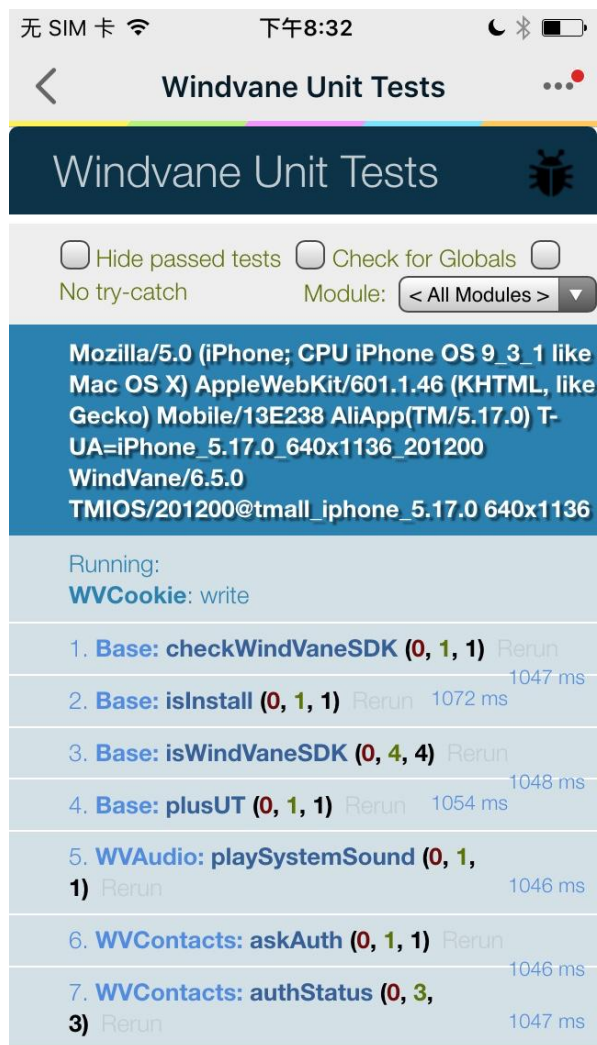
无 SIM 卡 下午8:32

Windvane Unit Tests

Windvane Unit Tests

Hide passed tests Check for Globals No try-catch Module: < All Modules >

Mozilla/5.0 (iPhone; CPU iPhone OS 9_3_1 like Mac OS X) AppleWebKit/601.1.46 (KHTML, like Gecko) Mobile/13E238 AliApp(TM/5.17.0) T-UA=iPhone_5.17.0_640x1136_201200 WindVane/6.5.0 TMIOS/201200@tmall_iphone_5.17.0 640x1136

Running:
WVCookie: write

1. Base: checkWindVaneSDK (0, 1, 1) Rerun 1047 ms

2. Base: isInstall (0, 1, 1) Rerun 1072 ms

3. Base: isWindVaneSDK (0, 4, 4) Rerun 1048 ms

4. Base: plusUT (0, 1, 1) Rerun 1054 ms

5. WVAudio: playSystemSound (0, 1, 1) Rerun 1046 ms

6. WVContacts: askAuth (0, 1, 1) Rerun 1046 ms

7. WVContacts: authStatus (0, 3, 3) Rerun 1047 ms